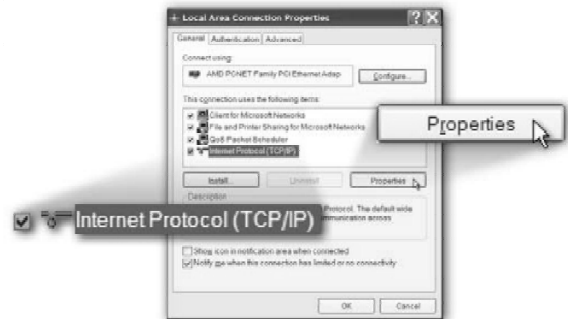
Local Area Connection Properties

General | Authentication | Advanced

Connect using:

AMD PCNET Family PCI Ethernet Adap

Configure...

This connection uses the following items:

Client for Microsoft Networks

File and Printer Sharing for Microsoft Networks

QoS Packet Scheduler

Internet Protocol (TCP/IP)

Properties

Install... | Uninstall | Properties

Description

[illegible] Protocol. The default wide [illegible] communication across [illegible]

Internet Protocol (TCP/IP)

Show icon in notification area when connected

Notify me when this connection has limited or no connectivity

OK | Cancel